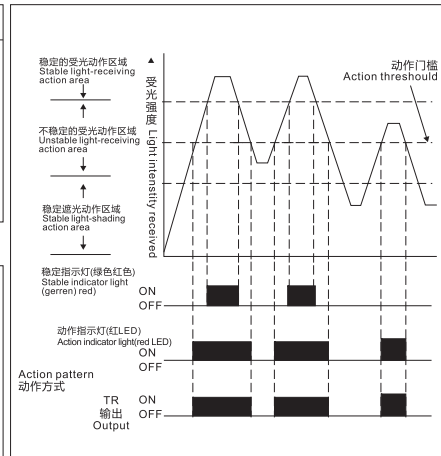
稳定的受光动作区域
Stable light-receiving action area

不稳定的受光动作区域
Unstable light-receiving action area

稳定遮光动作区域
Stable light-shading action area

受光强度 Light intensity received

动作门槛
Action threshould

稳定指示灯(绿色红色)
Stable indicator light (gerren) red
ON
OFF

动作指示灯(红LED)
Action indicator light(red LED)
ON
OFF

Action pattern
动作方式

TR
输出
Output
ON
OFF